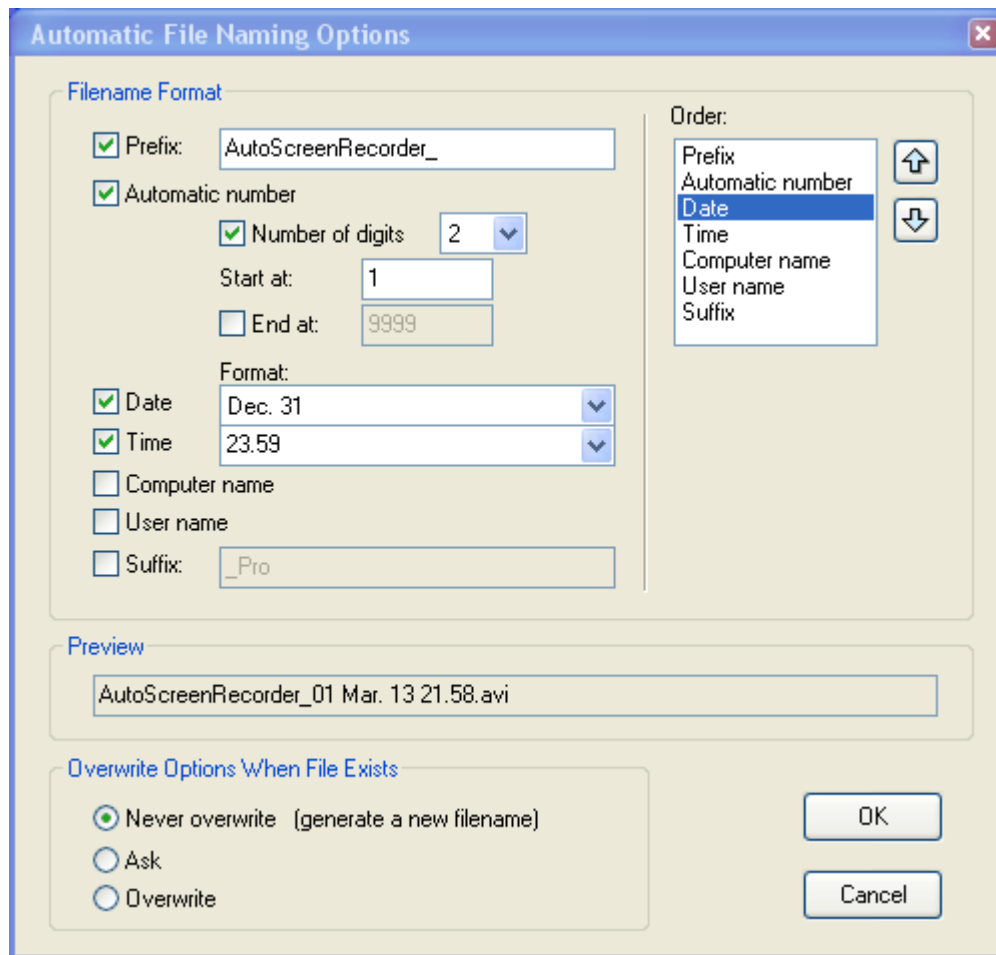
Automatic File Naming Options

Filename Format

Prefix: AutoScreenRecorder_

Automatic number

Number of digits 2

Start at: 1

End at: 9999

Format:

Date Dec. 31

Time 23.59

Computer name

User name

Suffix: _Pro

Order:

Prefix
Automatic number
Date
Time
Computer name
User name
Suffix

Preview

AutoScreenRecorder_01 Mar. 13 21.58.avi

Overwrite Options When File Exists

Never overwrite (generate a new filename)

Ask

Overwrite

OK

Cancel